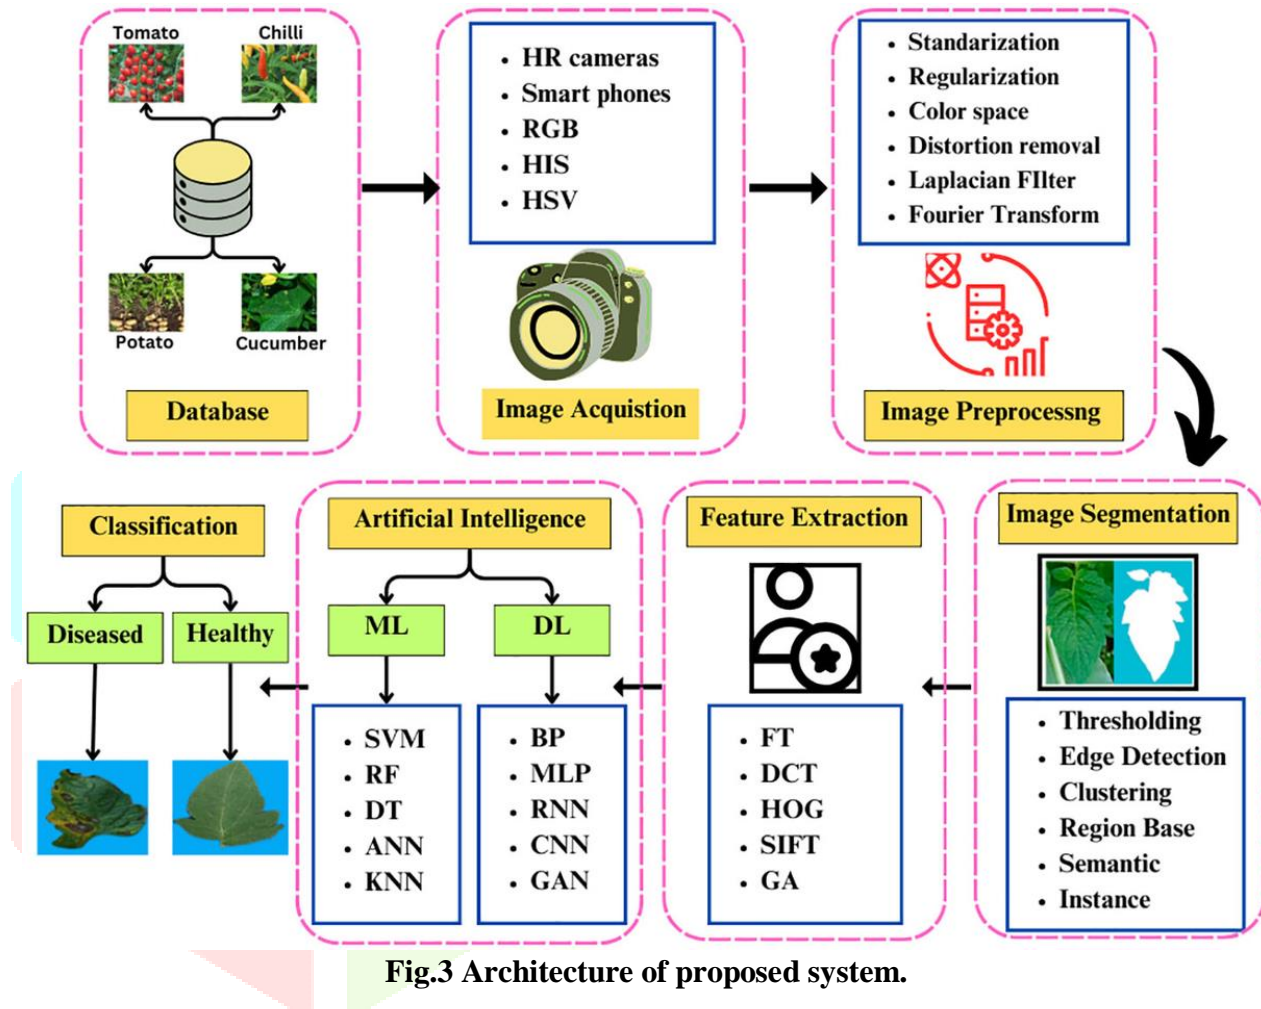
Tomato
Chilli
Potato
Cucumber
Database

- HR cameras
- Smart phones
- RGB
- HIS
- HSV

Image Acquistion

- Standarization
- Regularization
- Color space
- Distortion removal
- Laplacian FIlter
- Fourier Transform

Image Preprocessng

Image Segmentation

- Thresholding
- Edge Detection
- Clustering
- Region Base
- Semantic
- Instance

Feature Extraction

- FT
- DCT
- HOG
- SIFT
- GA

Artificial Intelligence

ML
DL

- SVM
- RF
- DT
- ANN
- KNN

- BP
- MLP
- RNN
- CNN
- GAN

Classification

Diseased
Healthy

Fig.3 Architecture of proposed system.